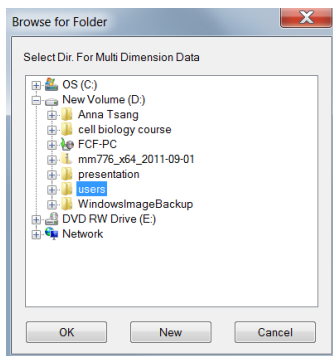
Browse for Folder

Select Dir. For Multi Dimension Data

OS (C:)
New Volume (D:)
Anna Tsang
cell biology course
FCF-PC
mm776_x64_2011-09-01
presentation
users
WindowsImageBackup
DVD RW Drive (E:)
Network

OK
New
Cancel